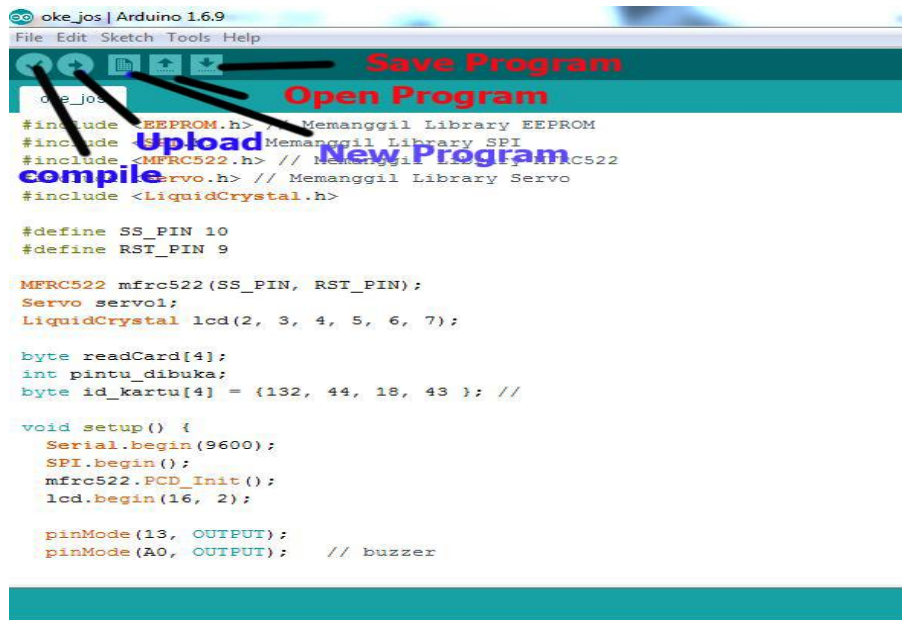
oke_jos | Arduino 1.6.9
File Edit Sketch Tools Help

Save Program
Open Program
oke_jos
Upload
New Program
compile

#include <EEPROM.h> // Memanggil Library EEPROM
#include <S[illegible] Memanggil Library SPI
#include <MFRC522.h> // Memanggil Library MFRC522
#include <Servo.h> // Memanggil Library Servo
#include <LiquidCrystal.h>

#define SS_PIN 10
#define RST_PIN 9

MFRC522 mfrc522(SS_PIN, RST_PIN);
Servo servo1;
LiquidCrystal lcd(2, 3, 4, 5, 6, 7);

byte readCard[4];
int pintu_dibuka;
byte id_kartu[4] = {132, 44, 18, 43 }; //

void setup() {
  Serial.begin(9600);
  SPI.begin();
  mfrc522.PCD_Init();
  lcd.begin(16, 2);

  pinMode(13, OUTPUT);
  pinMode(A0, OUTPUT);    // buzzer